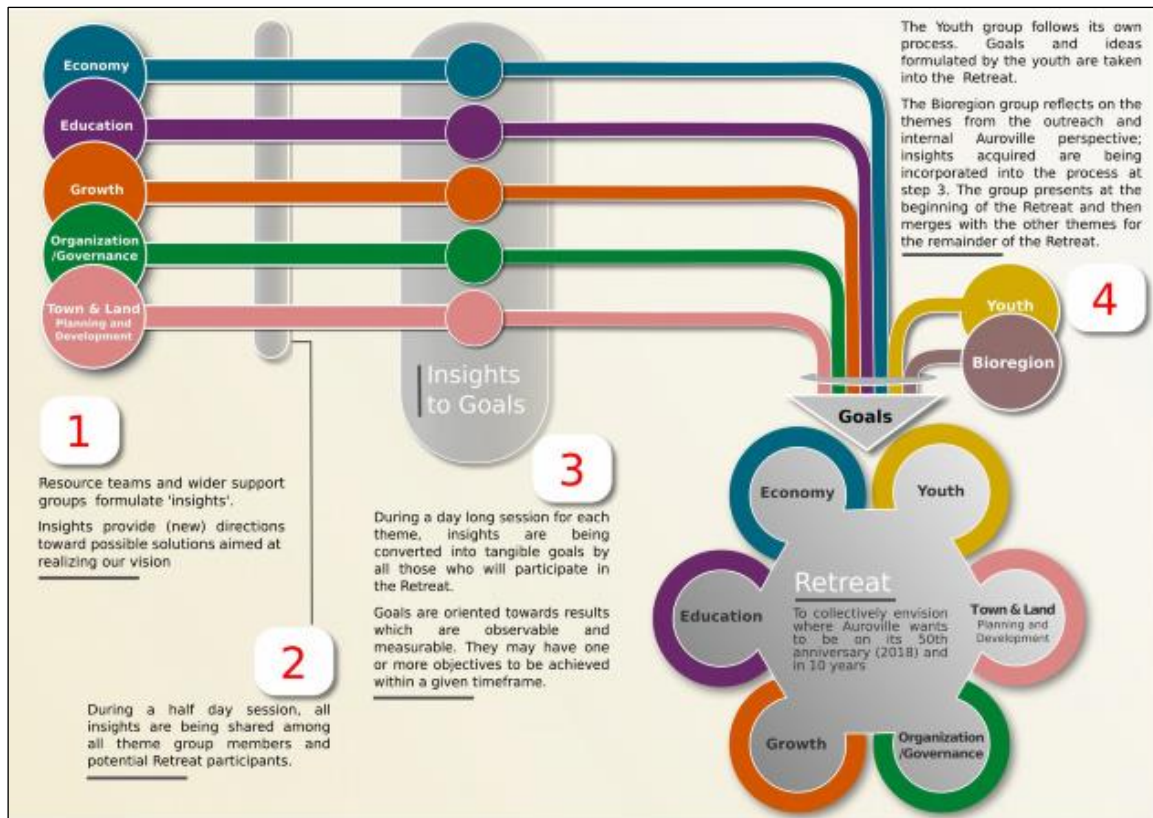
Economy

Education

Growth

Organization /Governance

Town & Land Planning and Development

Insights to Goals

The Youth group follows its own process. Goals and ideas formulated by the youth are taken into the Retreat.

The Bioregion group reflects on the themes from the outreach and internal Auroville perspective; insights acquired are being incorporated into the process at step 3. The group presents at the beginning of the Retreat and then merges with the other themes for the remainder of the Retreat.

Youth

4

Bioregion

Goals

1

Resource teams and wider support groups formulate 'insights'.

Insights provide (new) directions toward possible solutions aimed at realizing our vision

3

During a day long session for each theme, insights are being converted into tangible goals by all those who will participate in the Retreat.

Goals are oriented towards results which are observable and measurable. They may have one or more objectives to be achieved within a given timeframe.

2

During a half day session, all insights are being shared among all theme group members and potential Retreat participants.

Economy

Youth

Retreat

To collectively envision where Auroville wants to be on its 50th anniversary (2018) and in 10 years

Education

Town & Land Planning and Development

Growth

Organization /Governance